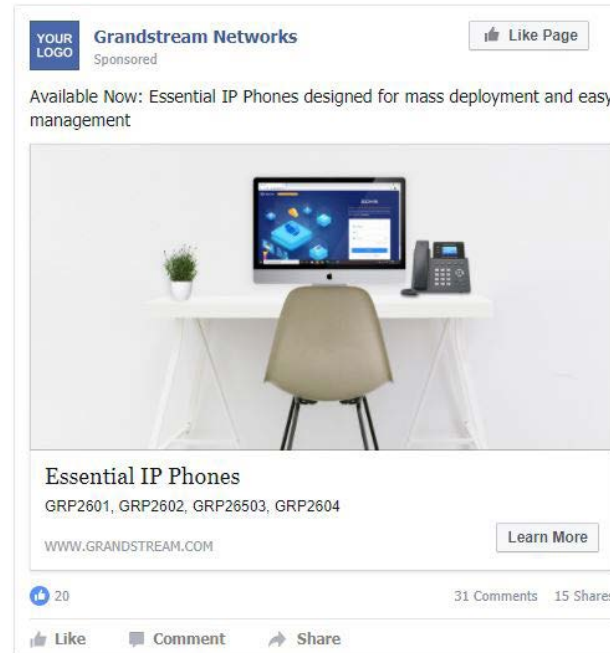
YOUR LOGO

Grandstream Networks
Sponsored

Like Page

Available Now: Essential IP Phones designed for mass deployment and easy management

Essential IP Phones
GRP2601, GRP2602, GRP26503, GRP2604

WWW.GRANDSTREAM.COM

Learn More

20

31 Comments 15 Shares

Like Comment Share